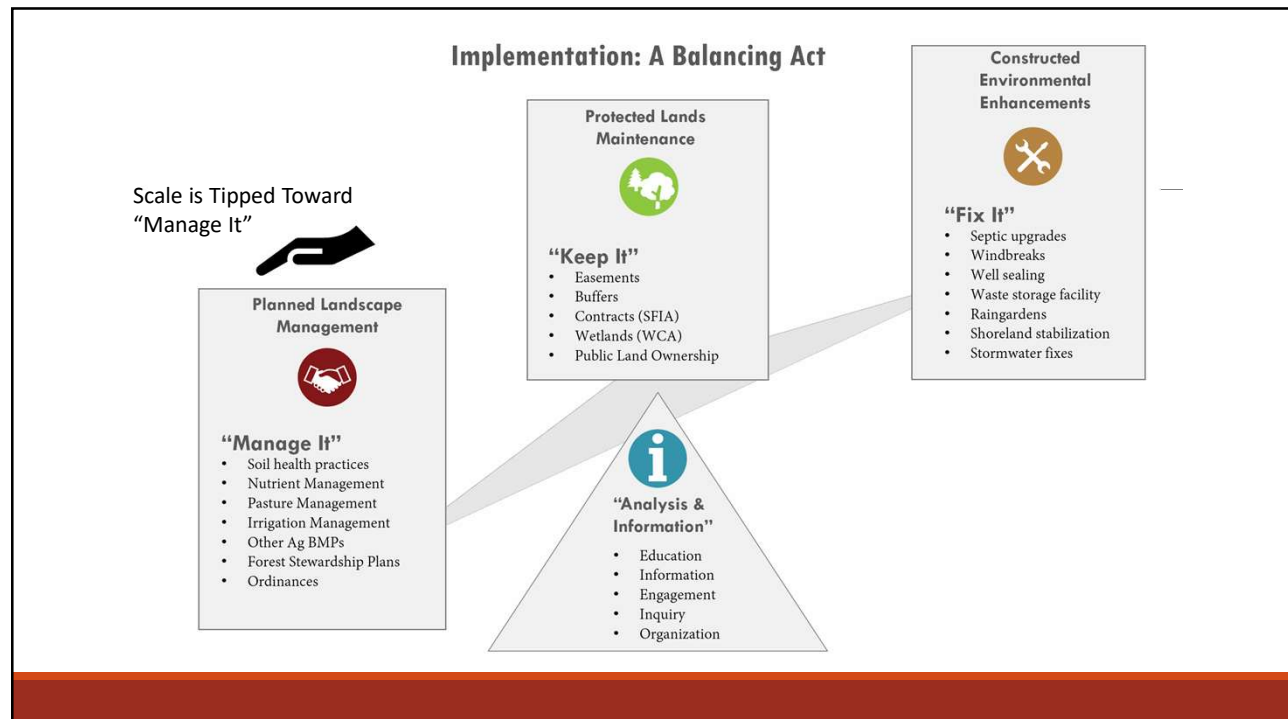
Implementation: A Balancing Act

Scale is Tipped Toward "Manage It"

Planned Landscape Management

"Manage It"
- Soil health practices
- Nutrient Management
- Pasture Management
- Irrigation Management
- Other Ag BMPs
- Forest Stewardship Plans
- Ordinances

Protected Lands Maintenance

"Keep It"
- Easements
- Buffers
- Contracts (SFIA)
- Wetlands (WCA)
- Public Land Ownership

Constructed Environmental Enhancements

"Fix It"
- Septic upgrades
- Windbreaks
- Well sealing
- Waste storage facility
- Raingardens
- Shoreland stabilization
- Stormwater fixes

"Analysis & Information"
- Education
- Information
- Engagement
- Inquiry
- Organization